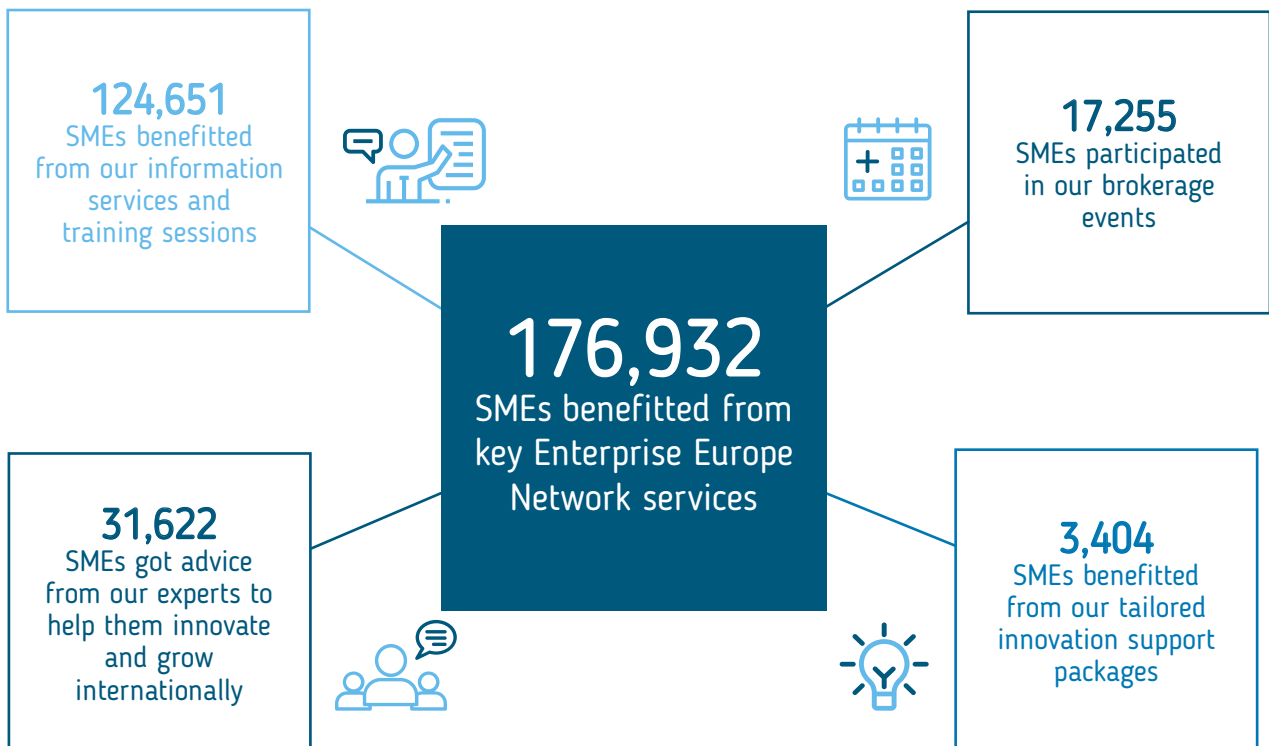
124,651
SMEs benefitted from our information services and training sessions

17,255
SMEs participated in our brokerage events

176,932
SMEs benefitted from key Enterprise Europe Network services

31,622
SMEs got advice from our experts to help them innovate and grow internationally

3,404
SMEs benefitted from our tailored innovation support packages